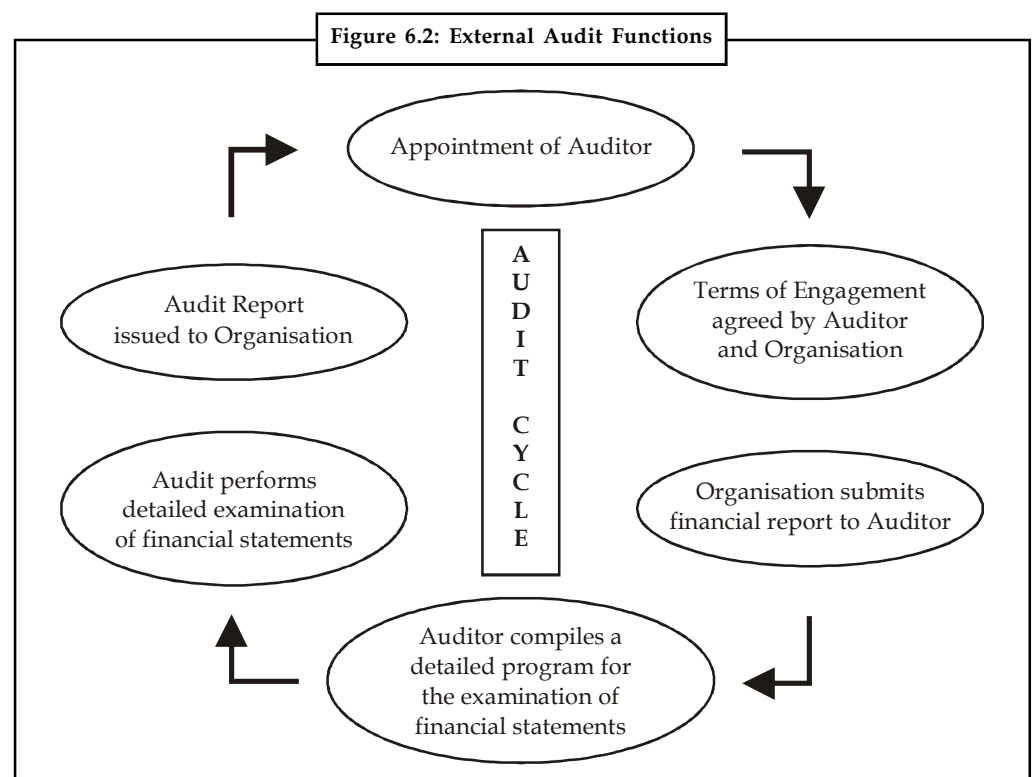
Figure 6.2: External Audit Functions

Appointment of Auditor

Terms of Engagement agreed by Auditor and Organisation

Organisation submits financial report to Auditor

Auditor compiles a detailed program for the examination of financial statements

Audit performs detailed examination of financial statements

Audit Report issued to Organisation

A
U
D
I
T

C
Y
C
L
E